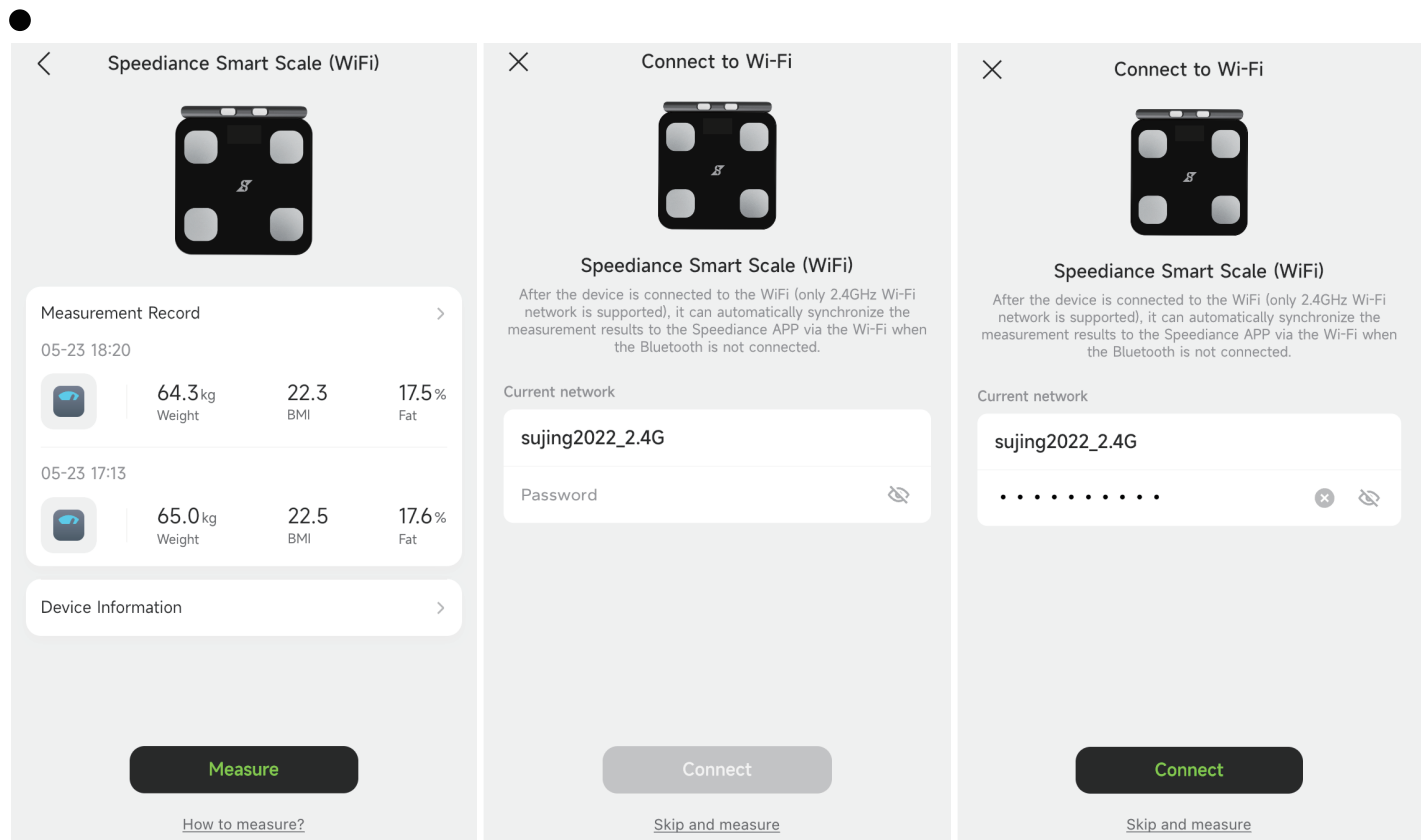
Speediance Smart Scale (WiFi)

Measurement Record

05-23 18:20

64.3kg
Weight

22.3
BMI

17.5%
Fat

05-23 17:13

65.0kg
Weight

22.5
BMI

17.6%
Fat

Device Information

Measure

How to measure?

Connect to Wi-Fi

Speediance Smart Scale (WiFi)

After the device is connected to the WiFi (only 2.4GHz Wi-Fi network is supported), it can automatically synchronize the measurement results to the Speediance APP via the Wi-Fi when the Bluetooth is not connected.

Current network

sujing2022_2.4G

Password

Connect

Skip and measure

Connect to Wi-Fi

Speediance Smart Scale (WiFi)

After the device is connected to the WiFi (only 2.4GHz Wi-Fi network is supported), it can automatically synchronize the measurement results to the Speediance APP via the Wi-Fi when the Bluetooth is not connected.

Current network

sujing2022_2.4G

••••••••••

Connect

Skip and measure